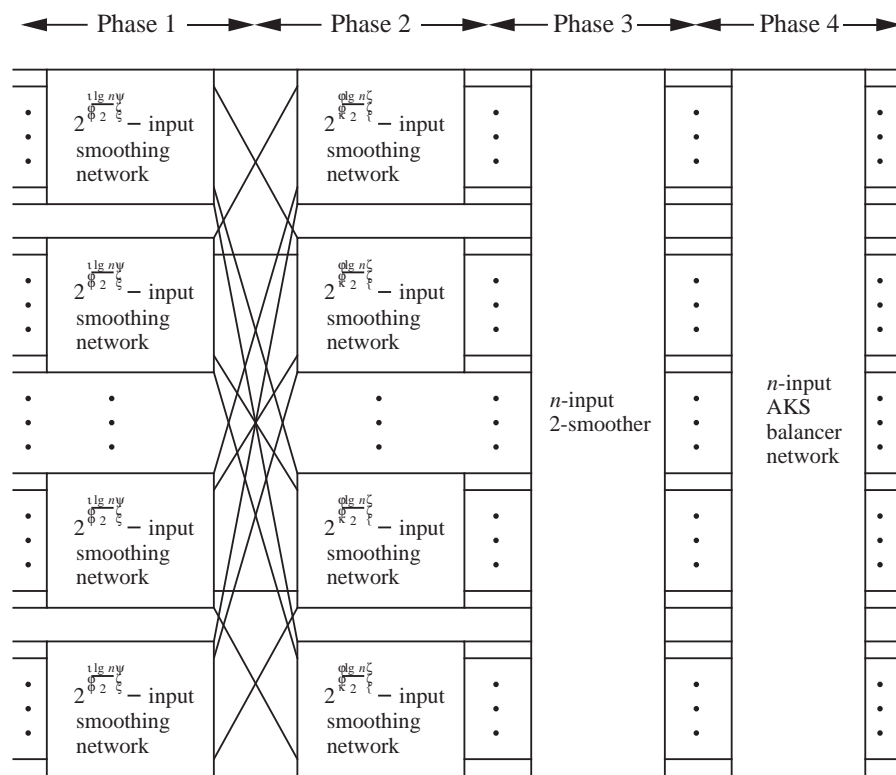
Phase 1 Phase 2 Phase 3 Phase 4

$2^{\lfloor \frac{\lg n}{2} \rfloor}$ – input smoothing network

$2^{\lceil \frac{\lg n}{2} \rceil}$ – input smoothing network

$2^{\lfloor \frac{\lg n}{2} \rfloor}$ – input smoothing network

$2^{\lceil \frac{\lg n}{2} \rceil}$ – input smoothing network

$n$-input 2-smoother

$n$-input AKS balancer network

$2^{\lfloor \frac{\lg n}{2} \rfloor}$ – input smoothing network

$2^{\lceil \frac{\lg n}{2} \rceil}$ – input smoothing network

$2^{\lfloor \frac{\lg n}{2} \rfloor}$ – input smoothing network

$2^{\lceil \frac{\lg n}{2} \rceil}$ – input smoothing network